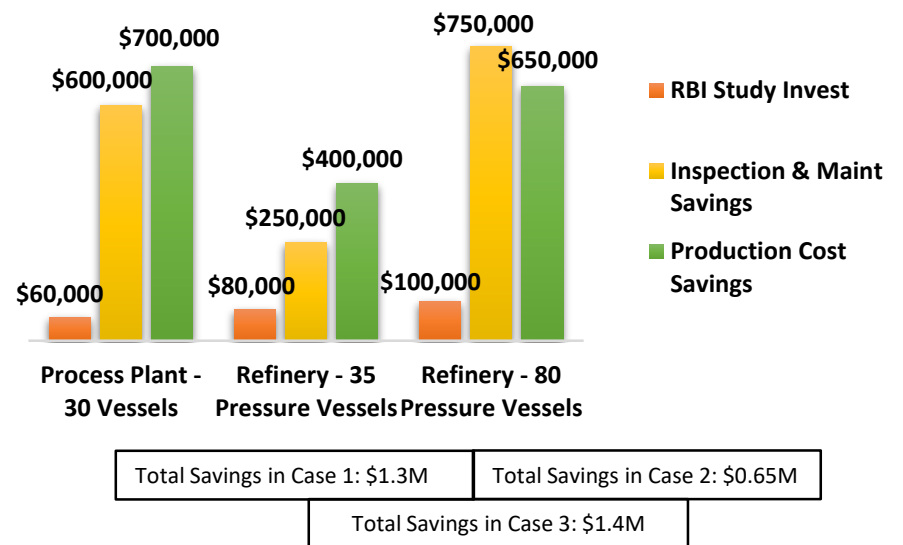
$700,000
$600,000
$60,000
$400,000
$250,000
$80,000
$750,000
$650,000
$100,000

RBI Study Invest
Inspection & Maint Savings
Production Cost Savings

Process Plant - 30 Vessels
Refinery - 35 Pressure Vessels
Refinery - 80 Pressure Vessels

| Total Savings in Case 1: $1.3M | Total Savings in Case 2: $0.65M |
|---|---|

Total Savings in Case 3: $1.4M